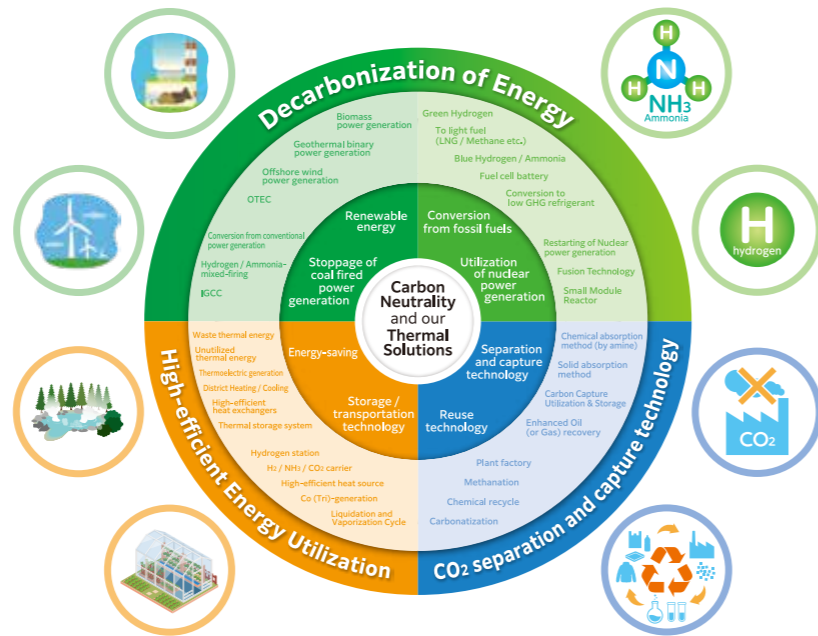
Decarbonization of Energy

H
H
N
H
$NH_3$
Ammonia

H
hydrogen

$CO_2$

Biomass power generation
Geothermal binary power generation
Offshore wind power generation
OTEC
Conversion from conventional power generation
Hydrogen / Ammonia-mixed-firing
IGCC

Green Hydrogen
To light fuel (LNG / Methane etc.)
Blue Hydrogen / Ammonia
Fuel cell battery
Conversion to low GHG refrigerant
Restarting of Nuclear power generation
Fusion Technology
Small Module Reactor

Renewable energy
Conversion from fossil fuels
Stoppage of coal fired power generation
Utilization of nuclear power generation

Carbon Neutrality and our Thermal Solutions

Energy-saving
Storage / transportation technology
Separation and capture technology
Reuse technology

Waste thermal energy
Unutilized thermal energy
Thermoelectric generation
District Heating / Cooling
High-efficient heat exchangers
Thermal storage system
Hydrogen station
$H_2$ / $NH_3$ / $CO_2$ carrier
High-efficient heat source
Co (Tri)-generation
Liquidation and Vaporization Cycle

Chemical absorption method (by amine)
Solid absorption method
Carbon Capture Utilization & Storage
Enhanced Oil (or Gas) recovery
Plant factory
Methanation
Chemical recycle
Carbonatization

High-efficient Energy Utilization

$CO_2$ separation and capture technology